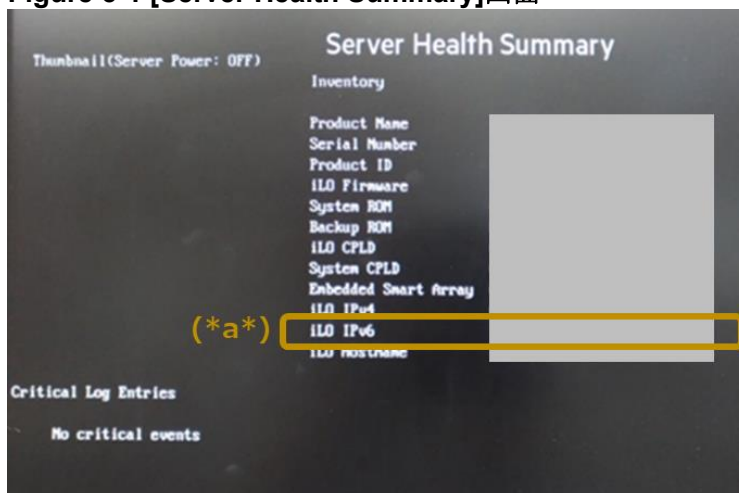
Figure 6-1 [Server Health Summary]画面

Thumbnail(Server Power: OFF)

Server Health Summary

Inventory

Product Name
Serial Number
Product ID
iLO Firmware
System ROM
Backup ROM
iLO CPLD
System CPLD
Embedded Smart Array
iLO IPv4
(*a*) iLO IPv6
iLO Hostname

Critical Log Entries

No critical events